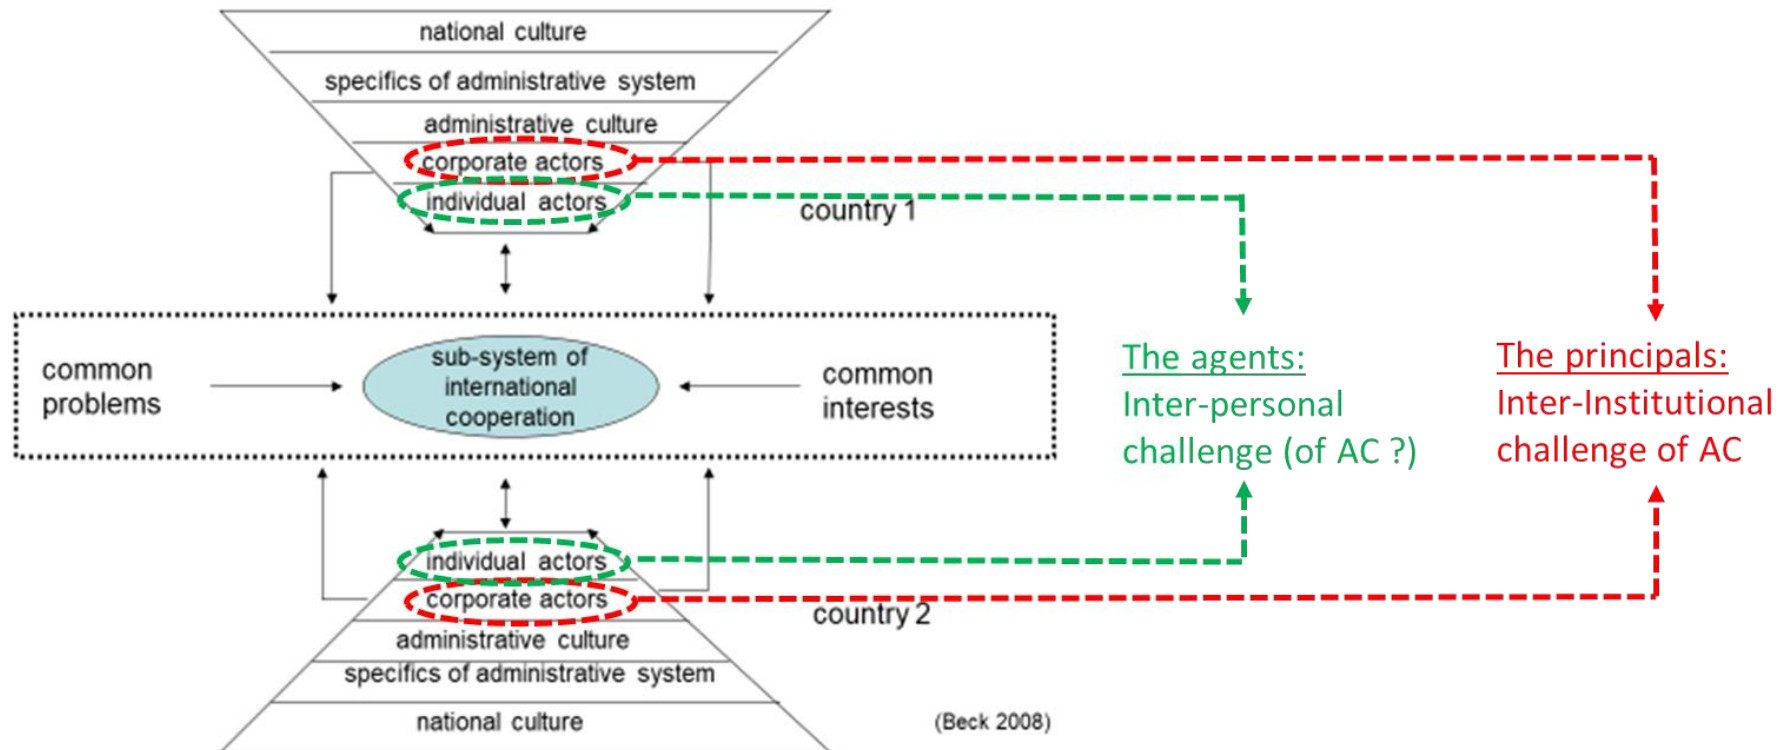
national culture

specifics of administrative system

administrative culture

corporate actors

individual actors

country 1

common problems

sub-system of international cooperation

common interests

The agents:
Inter-personal challenge (of AC ?)

The principals:
Inter-Institutional challenge of AC

individual actors

corporate actors

country 2

administrative culture

specifics of administrative system

national culture

(Beck 2008)